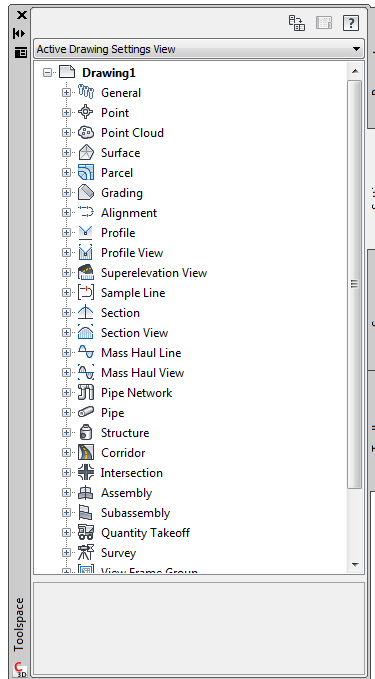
Active Drawing Settings View

Drawing1
General
Point
Point Cloud
Surface
Parcel
Grading
Alignment
Profile
Profile View
Superelevation View
Sample Line
Section
Section View
Mass Haul Line
Mass Haul View
Pipe Network
Pipe
Structure
Corridor
Intersection
Assembly
Subassembly
Quantity Takeoff
Survey
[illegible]

Toolspace